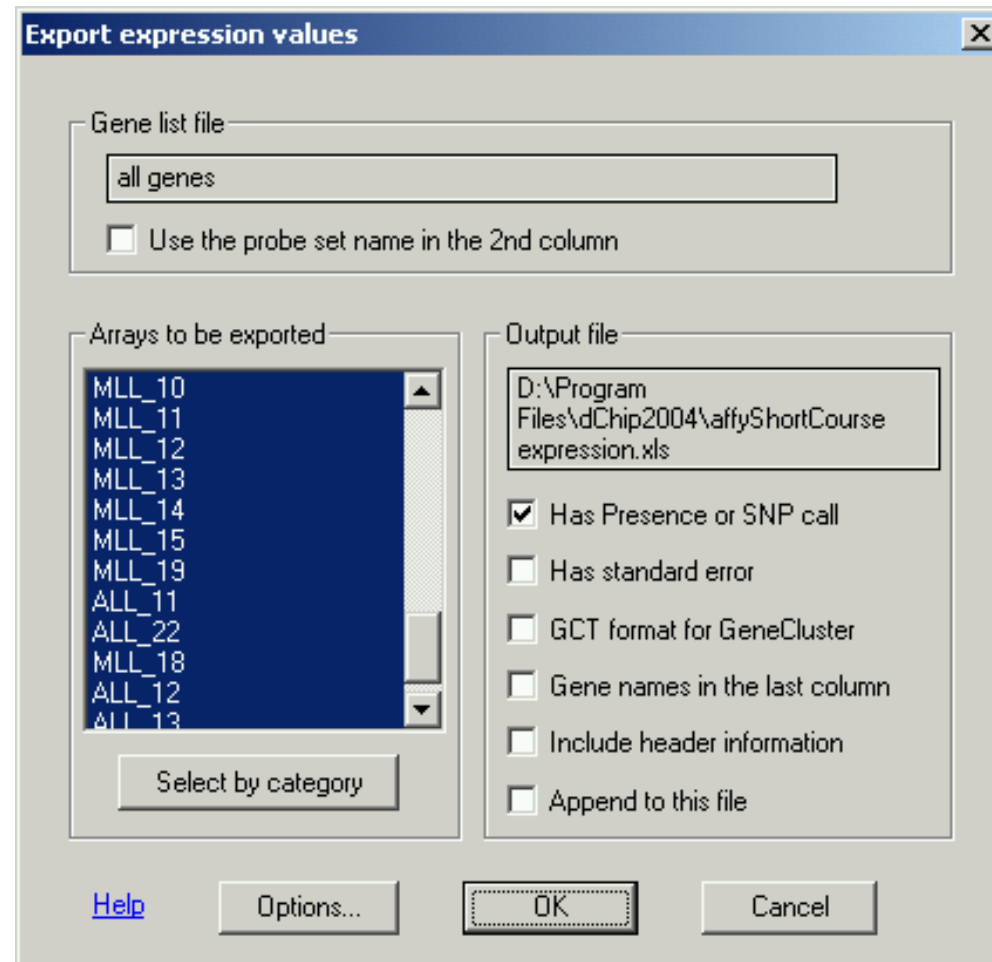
Export expression values

X

Gene list file

all genes

Use the probe set name in the 2nd column

Arrays to be exported

MLL_10
MLL_11
MLL_12
MLL_13
MLL_14
MLL_15
MLL_19
ALL_11
ALL_22
MLL_18
ALL_12
ALL_13

Select by category

Output file

D:\Program Files\dChip2004\affyShortCourse expression.xls

Has Presence or SNP call

Has standard error

GCT format for GeneCluster

Gene names in the last column

Include header information

Append to this file

Help

Options...

OK

Cancel